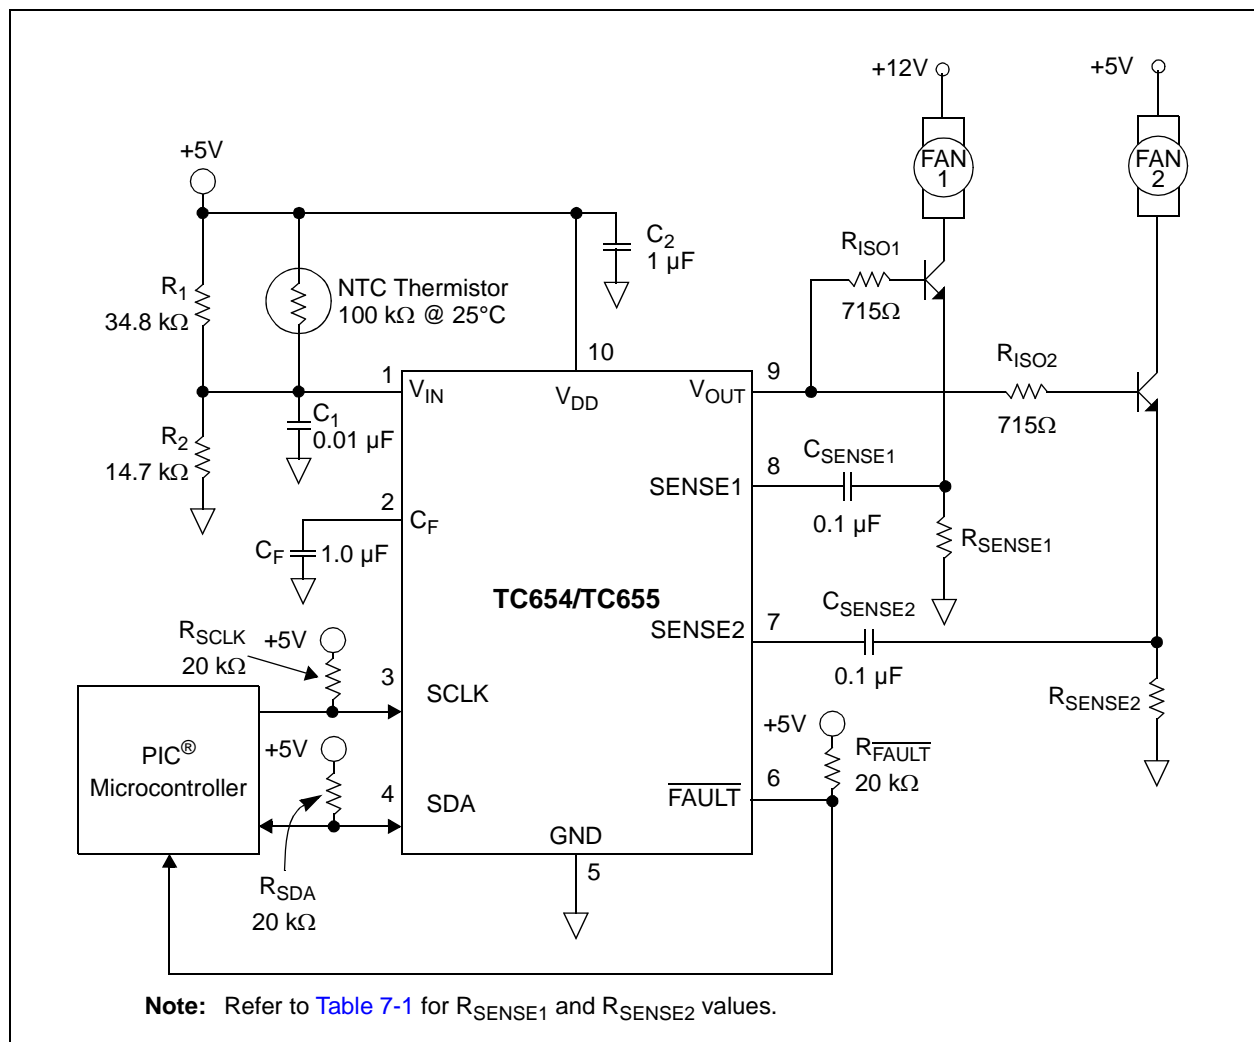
+12V

+5V

FAN 1

FAN 2

+5V

$C_2$
1 µF

$R_{ISO1}$

715Ω

$R_1$
34.8 kΩ

NTC Thermistor
100 kΩ @ 25°C

10

$R_{ISO2}$

1

$V_{IN}$

$V_{DD}$

$V_{OUT}$

9

715Ω

$C_1$
0.01 µF

$R_2$
14.7 kΩ

$C_{SENSE1}$

8

SENSE1

0.1 µF

$R_{SENSE1}$

2

$C_F$

$C_F$ 1.0 µF

TC654/TC655

$C_{SENSE2}$

SENSE2

7

$R_{SCLK}$
20 kΩ

+5V

0.1 µF

3

SCLK

$R_{SENSE2}$

+5V

PIC®
Microcontroller

+5V

$R_{\overline{FAULT}}$
20 kΩ

6

$\overline{FAULT}$

4

SDA

GND

5

$R_{SDA}$
20 kΩ

Note: Refer to Table 7-1 for $R_{SENSE1}$ and $R_{SENSE2}$ values.